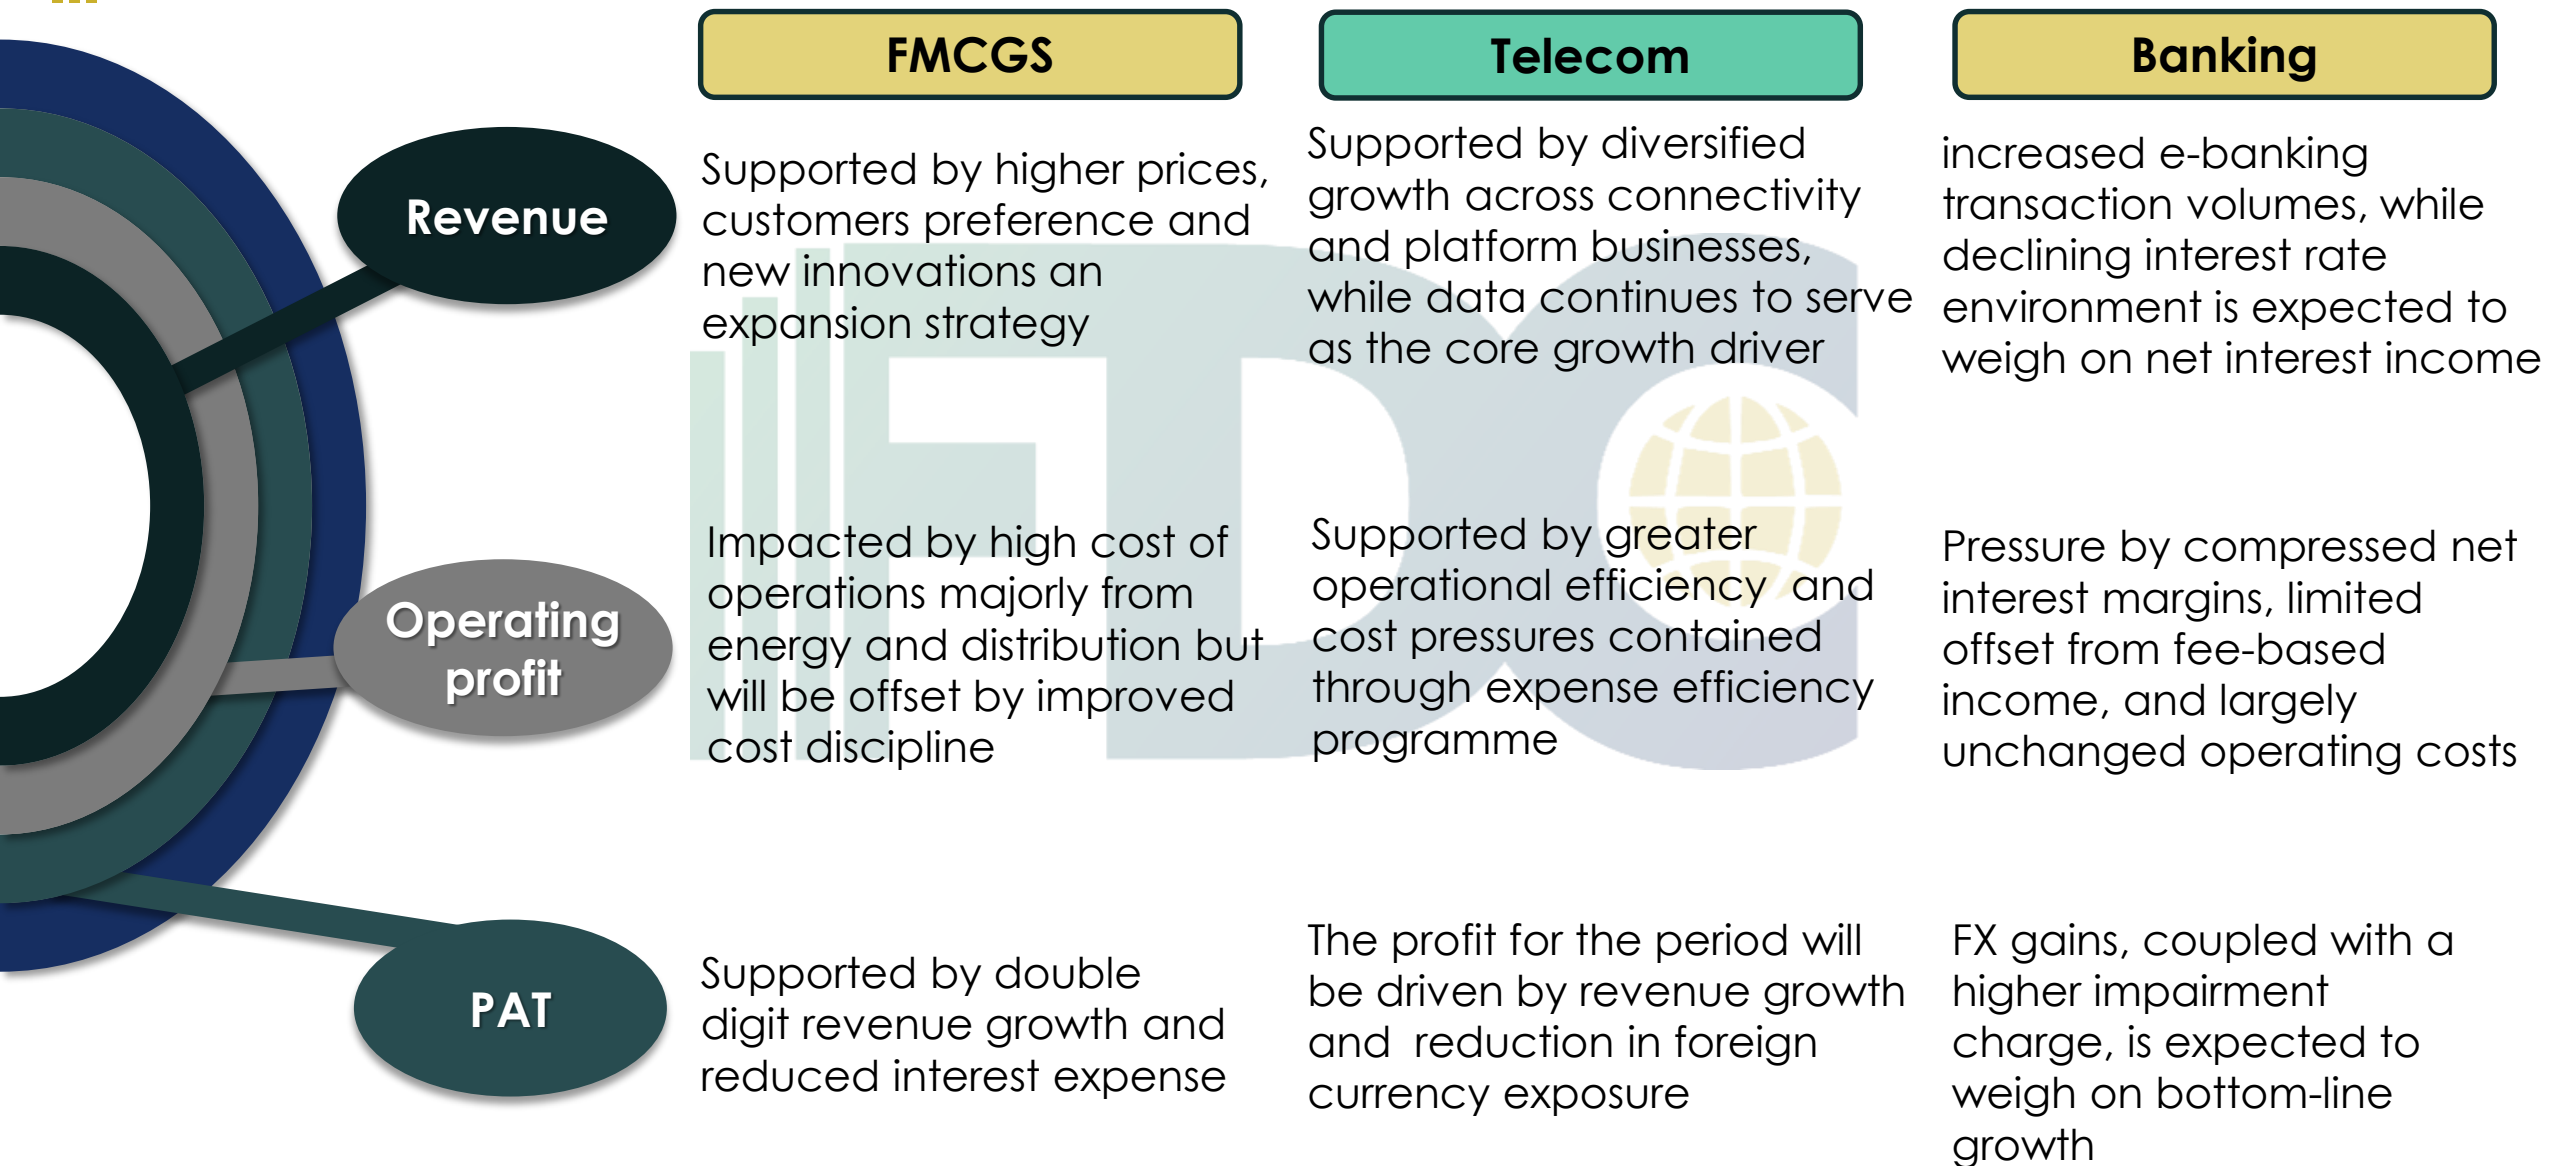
| | FMCGS | Telecom | Banking |
|---|---|---|---|
| Revenue | Supported by higher prices, customers preference and new innovations an expansion strategy | Supported by diversified growth across connectivity and platform businesses, while data continues to serve as the core growth driver | increased e-banking transaction volumes, while declining interest rate environment is expected to weigh on net interest income |
| Operating profit | Impacted by high cost of operations majorly from energy and distribution but will be offset by improved cost discipline | Supported by greater operational efficiency and cost pressures contained through expense efficiency programme | Pressure by compressed net interest margins, limited offset from fee-based income, and largely unchanged operating costs |
| PAT | Supported by double digit revenue growth and reduced interest expense | The profit for the period will be driven by revenue growth and reduction in foreign currency exposure | FX gains, coupled with a higher impairment charge, is expected to weigh on bottom-line growth |